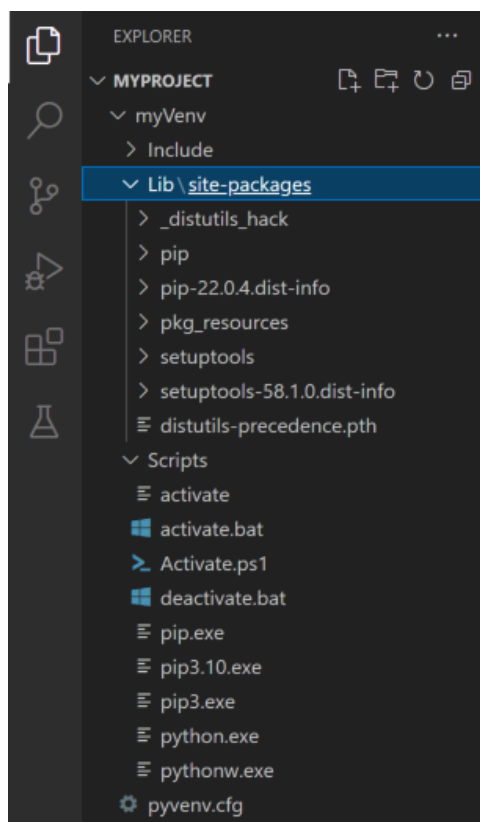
EXPLORER ...

MYPROJECT

myVenv

Include

Lib \ site-packages

_distutils_hack

pip

pip-22.0.4.dist-info

pkg_resources

setuptools

setuptools-58.1.0.dist-info

distutils-precedence.pth

Scripts

activate

activate.bat

Activate.ps1

deactivate.bat

pip.exe

pip3.10.exe

pip3.exe

python.exe

pythonw.exe

pyvenv.cfg